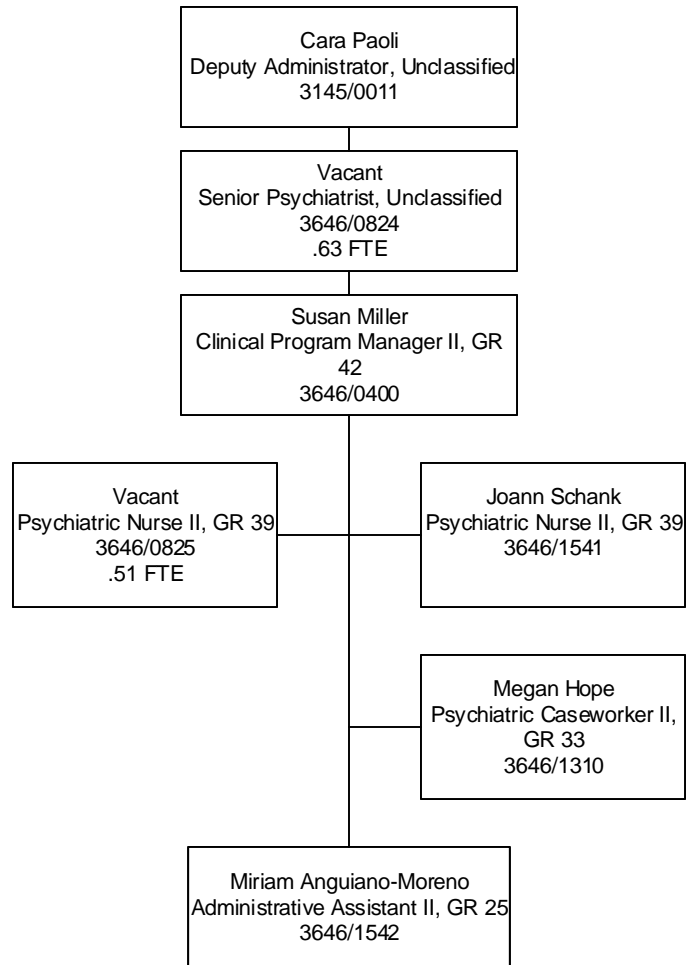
Cara Paoli
Deputy Administrator, Unclassified
3145/0011

Vacant
Senior Psychiatrist, Unclassified
3646/0824
.63 FTE

Susan Miller
Clinical Program Manager II, GR 42
3646/0400

Vacant
Psychiatric Nurse II, GR 39
3646/0825
.51 FTE

Joann Schank
Psychiatric Nurse II, GR 39
3646/1541

Megan Hope
Psychiatric Caseworker II, GR 33
3646/1310

Miriam Anguiano-Moreno
Administrative Assistant II, GR 25
3646/1542